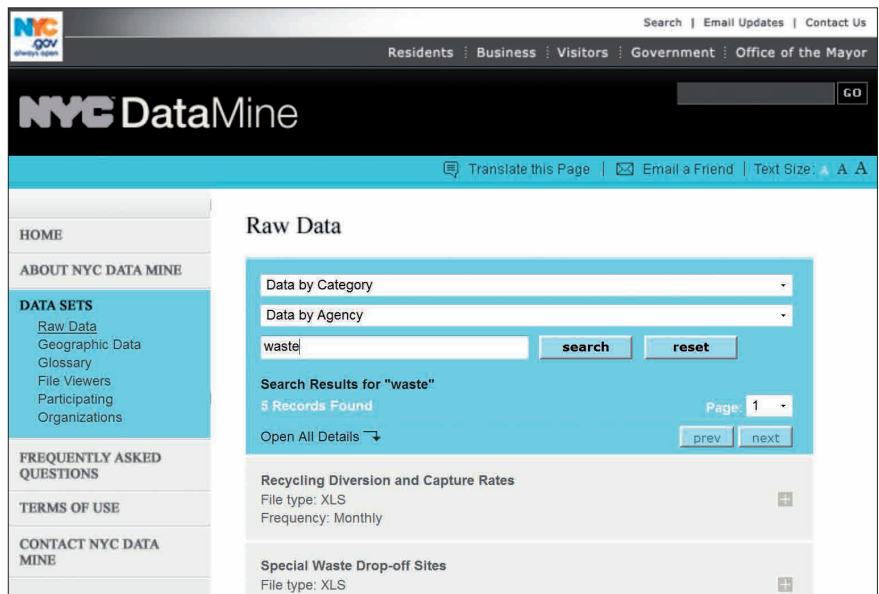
NYC .gov always open

Search | Email Updates | Contact Us

Residents | Business | Visitors | Government | Office of the Mayor

NYC DataMine

GO

Translate this Page | Email a Friend | Text Size: A A A

HOME

ABOUT NYC DATA MINE

DATA SETS
Raw Data
Geographic Data
Glossary
File Viewers
Participating Organizations

FREQUENTLY ASKED QUESTIONS

TERMS OF USE

CONTACT NYC DATA MINE

Raw Data

Data by Category

Data by Agency

waste

search

reset

Search Results for "waste"

5 Records Found

Page: 1

Open All Details

prev

next

Recycling Diversion and Capture Rates
File type: XLS
Frequency: Monthly

Special Waste Drop-off Sites
File type: XLS